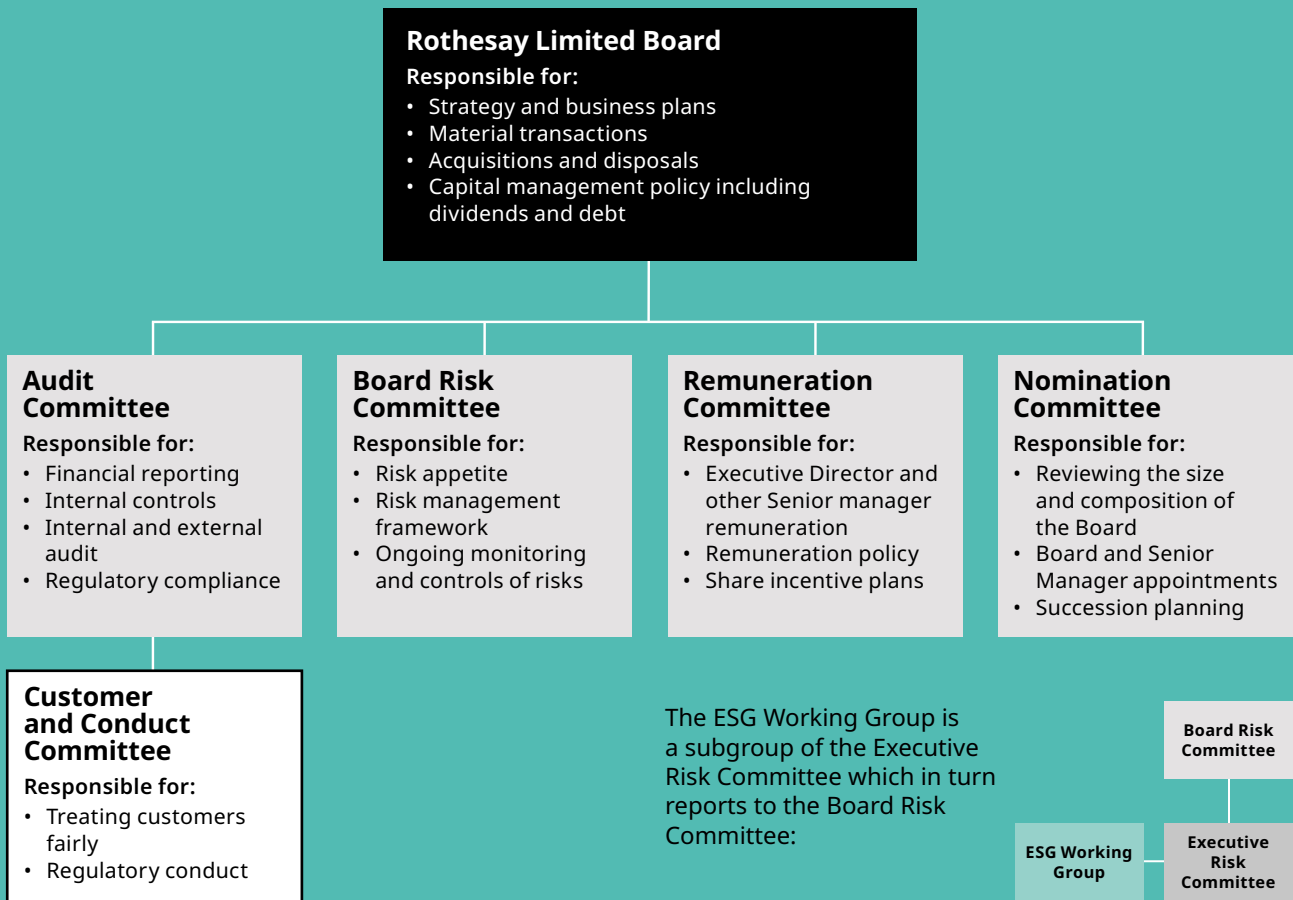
Rothesay Limited Board
Responsible for:
• Strategy and business plans
• Material transactions
• Acquisitions and disposals
• Capital management policy including dividends and debt

Audit Committee
Responsible for:
• Financial reporting
• Internal controls
• Internal and external audit
• Regulatory compliance

Board Risk Committee
Responsible for:
• Risk appetite
• Risk management framework
• Ongoing monitoring and controls of risks

Remuneration Committee
Responsible for:
• Executive Director and other Senior manager remuneration
• Remuneration policy
• Share incentive plans

Nomination Committee
Responsible for:
• Reviewing the size and composition of the Board
• Board and Senior Manager appointments
• Succession planning

Customer and Conduct Committee
Responsible for:
• Treating customers fairly
• Regulatory conduct

The ESG Working Group is a subgroup of the Executive Risk Committee which in turn reports to the Board Risk Committee:

Board Risk Committee

ESG Working Group

Executive Risk Committee